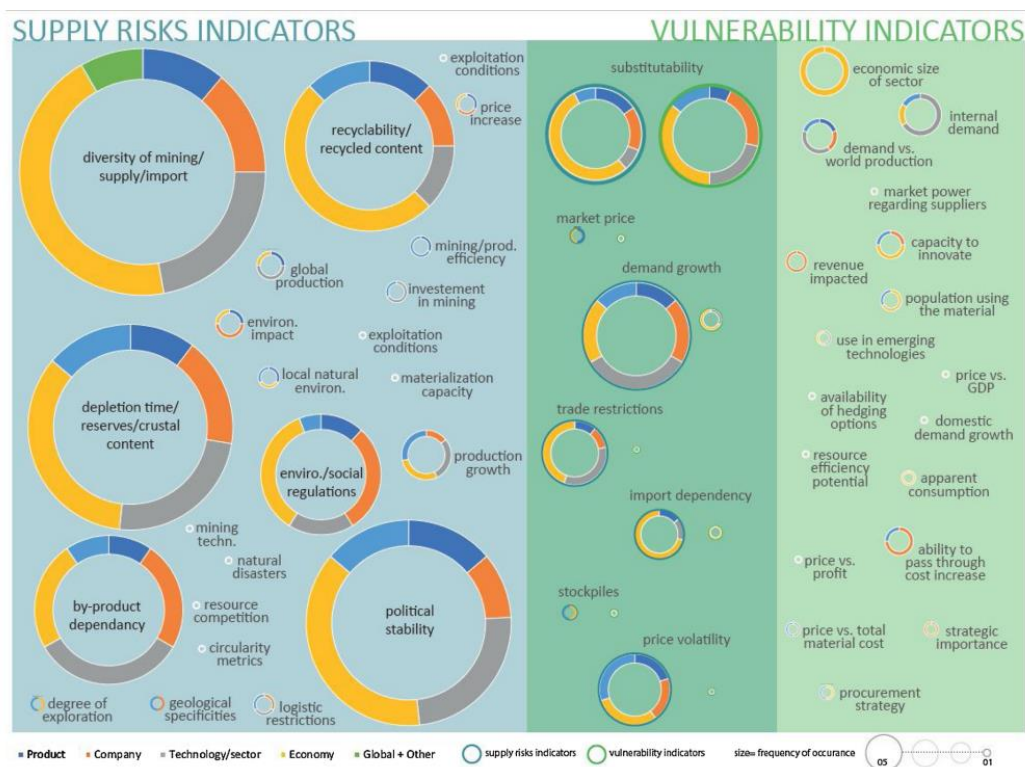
SUPPLY RISKS INDICATORS

VULNERABILITY INDICATORS

exploitation conditions

price increase

diversity of mining/ supply/import

recyclability/ recycled content

mining/prod. efficiency

global production

investement in mining

environ. impact

exploitation conditions

depletion time/ reserves/crustal content

local natural environ.

materialization capacity

enviro./social regulations

production growth

mining techn.

natural disasters

by-product dependancy

resource competition

political stability

circularity metrics

degree of exploration

geological specificities

logistic restrictions

substitutability

market price

demand growth

trade restrictions

import dependency

stockpiles

price volatility

economic size of sector

internal demand

demand vs. world production

market power regarding suppliers

revenue impacted

capacity to innovate

population using the material

use in emerging technologies

price vs. GDP

availability of hedging options

domestic demand growth

resource efficiency potential

apparent consumption

price vs. profit

ability to pass through cost increase

price vs. total material cost

strategic importance

procurement strategy

Product Company Technology/sector Economy Global + Other supply risks indicators vulnerability indicators size= frequency of occurance 05 01